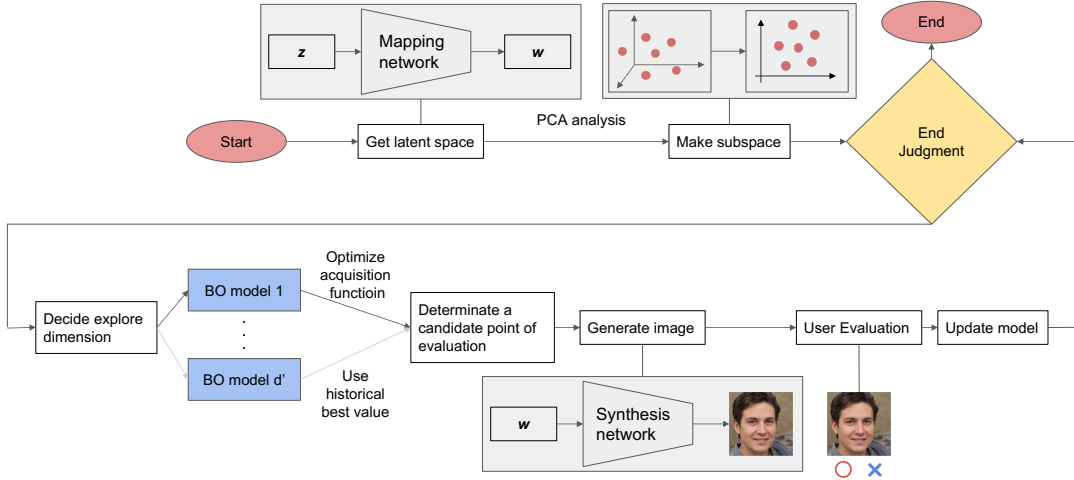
z

Mapping network

w

End

Start

Get latent space

PCA analysis

Make subspace

End Judgment

Optimize acquisition functioin

BO model 1

.
.
.

Decide explore dimension

Determinate a candidate point of evaluation

Generate image

User Evaluation

Update model

BO model d'

Use historical best value

w

Synthesis network

○ ×